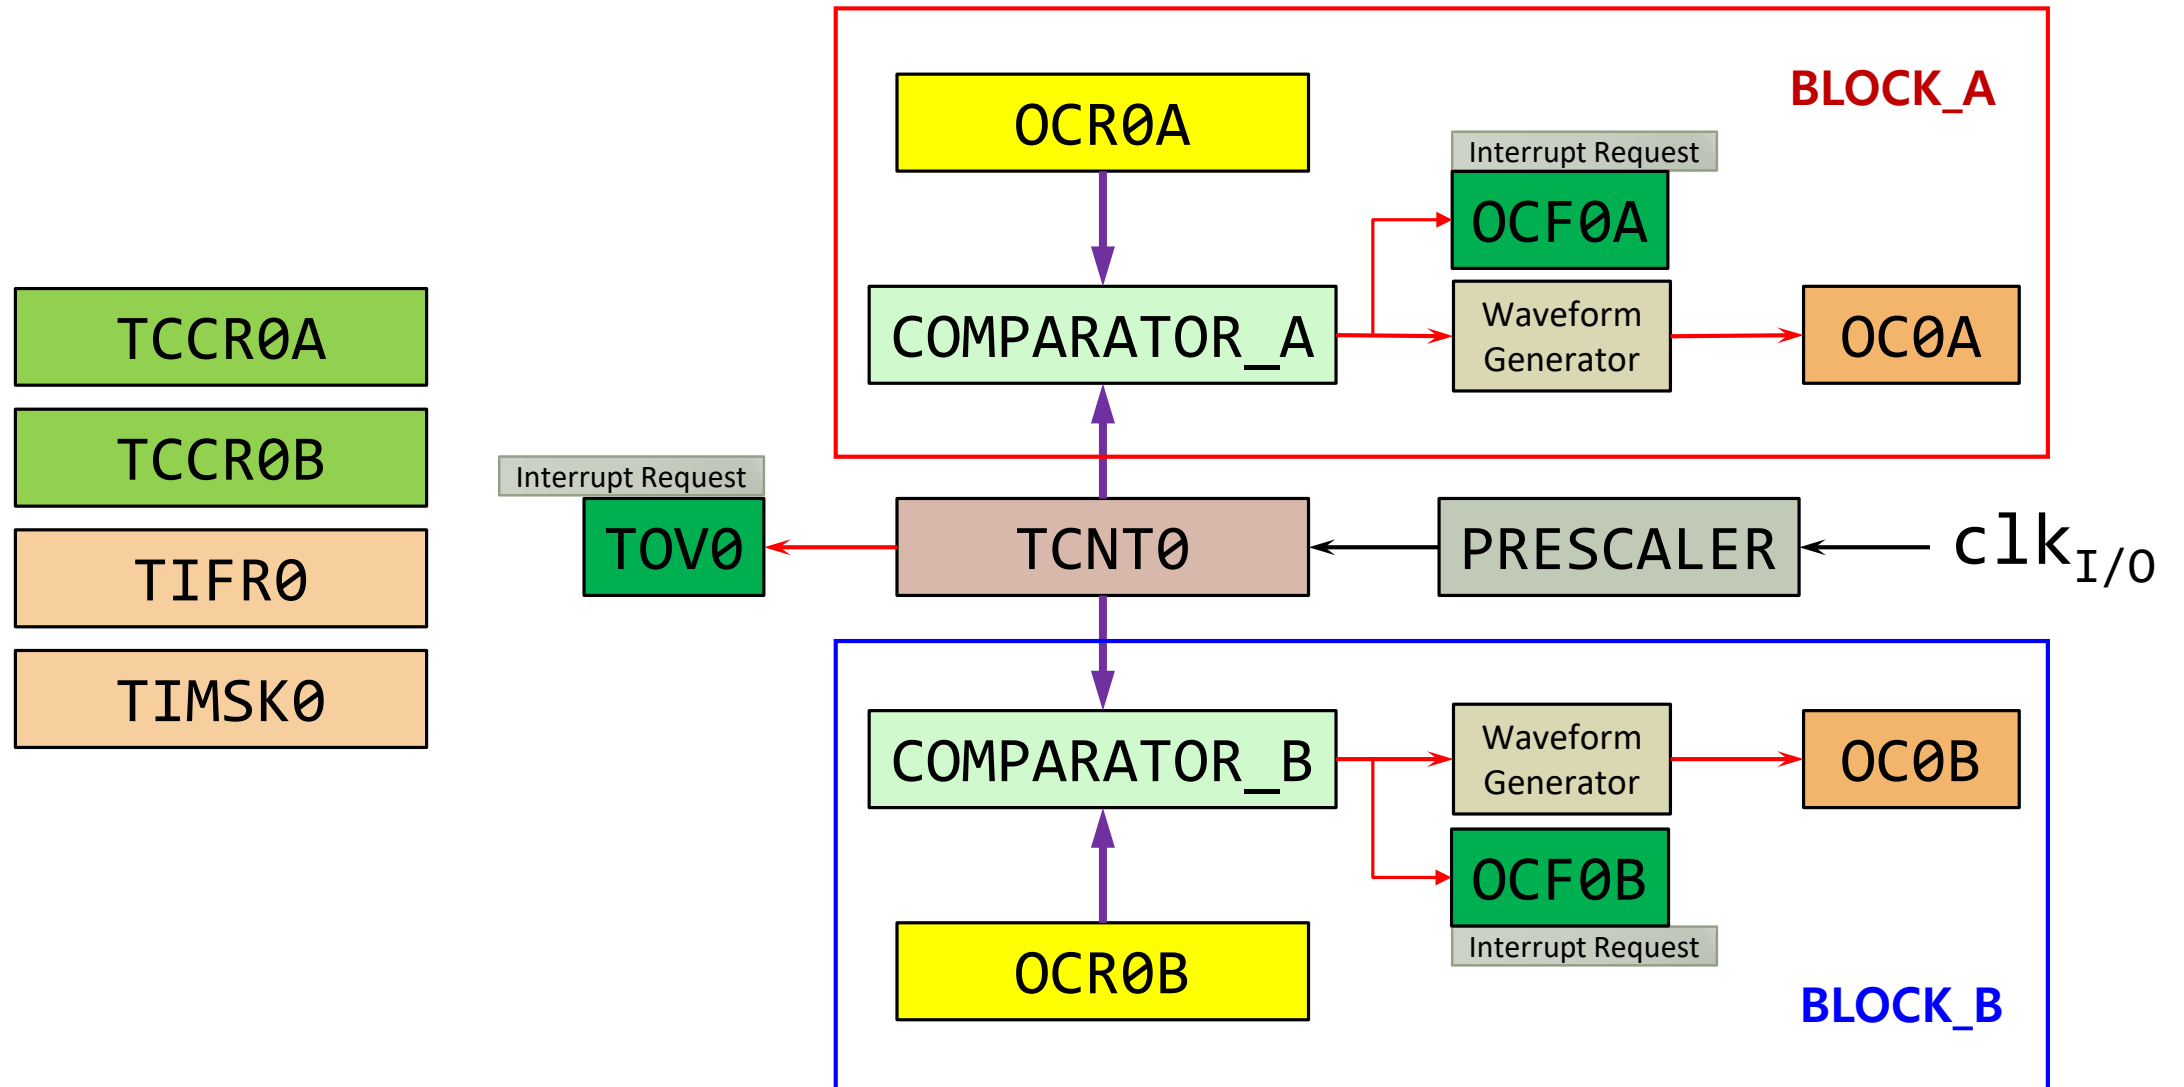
BLOCK_A

OCR0A

Interrupt Request

OCF0A

COMPARATOR_A

Waveform Generator

OC0A

TCCR0A

TCCR0B

TIFR0

TIMSK0

Interrupt Request

TOV0

TCNT0

PRESCALER

$clk_{I/O}$

COMPARATOR_B

Waveform Generator

OC0B

OCF0B

Interrupt Request

OCR0B

BLOCK_B